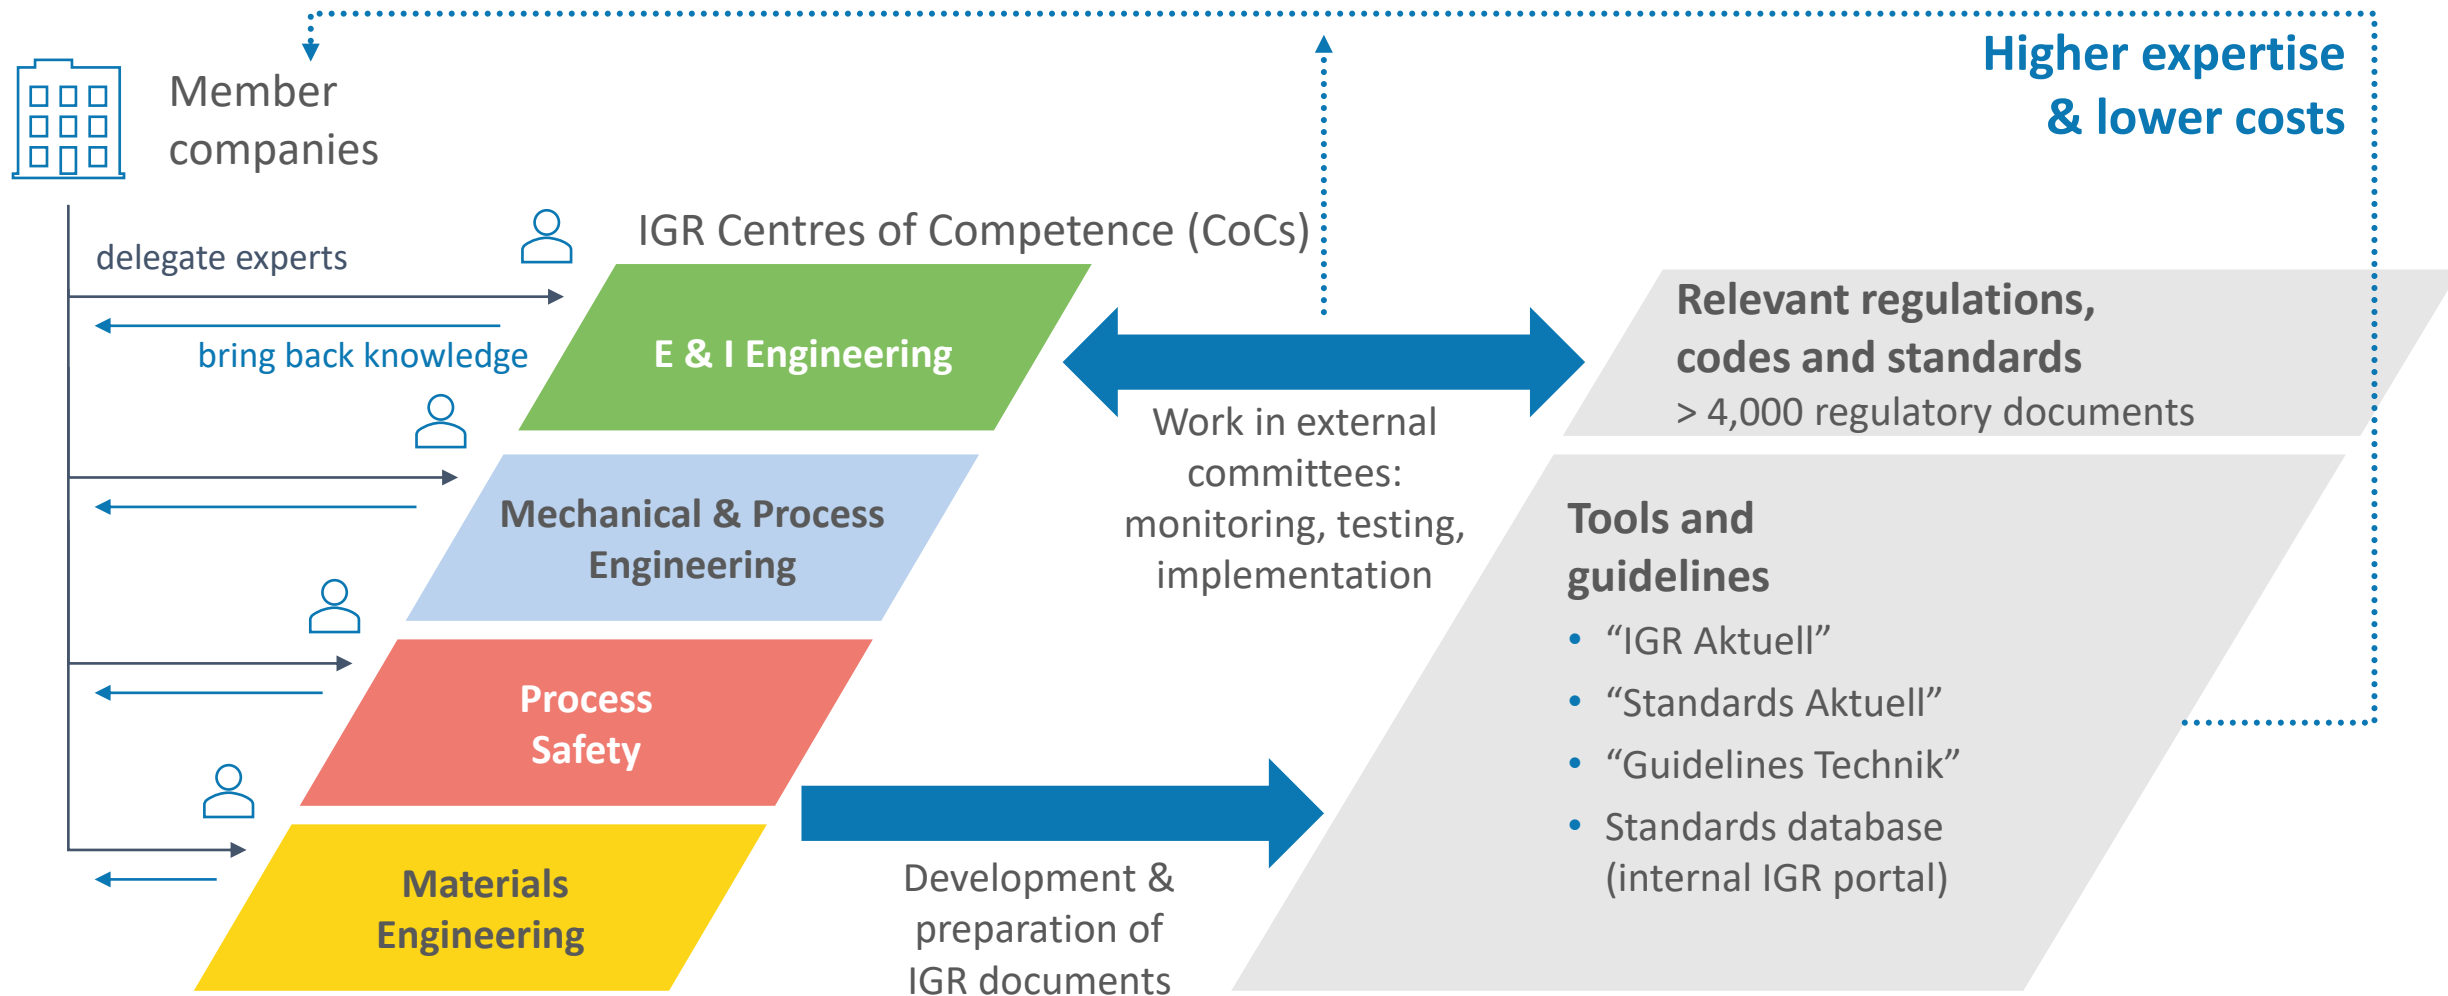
Member companies

Higher expertise & lower costs

IGR Centres of Competence (CoCs)

delegate experts

bring back knowledge

E & I Engineering

Mechanical & Process Engineering

Process Safety

Materials Engineering

Work in external committees: monitoring, testing, implementation

Relevant regulations, codes and standards
> 4,000 regulatory documents

Tools and guidelines
• “IGR Aktuell”
• “Standards Aktuell”
• “Guidelines Technik”
• Standards database (internal IGR portal)

Development & preparation of IGR documents